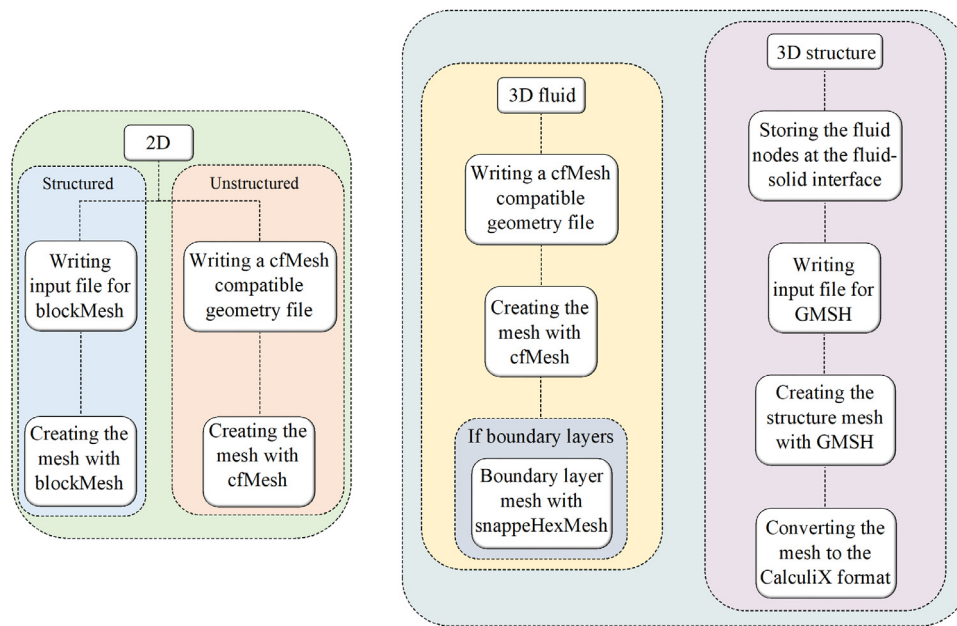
2D

Structured

Writing input file for blockMesh

Creating the mesh with blockMesh

Unstructured

Writing a cfMesh compatible geometry file

Creating the mesh with cfMesh

3D fluid

Writing a cfMesh compatible geometry file

Creating the mesh with cfMesh

If boundary layers

Boundary layer mesh with snappeHexMesh

3D structure

Storing the fluid nodes at the fluid-solid interface

Writing input file for GMSH

Creating the structure mesh with GMSH

Converting the mesh to the CalculiX format